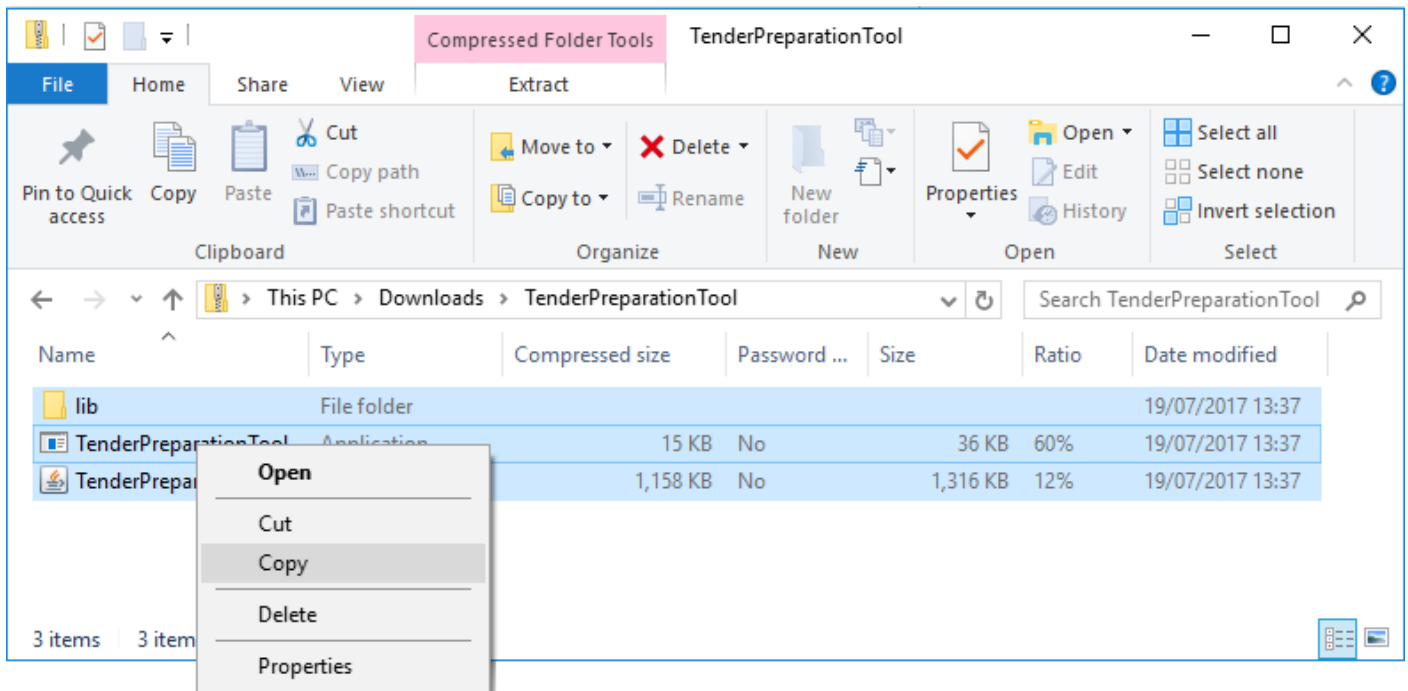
Compressed Folder Tools TenderPreparationTool

File Home Share View Extract

Pin to Quick access Copy Paste Cut Copy path Paste shortcut
Clipboard

Move to Copy to Delete Rename
Organize

New folder
New

Properties Open Edit History
Open

Select all Select none Invert selection
Select

This PC > Downloads > TenderPreparationTool

Search TenderPreparationTool

| Name | Type | Compressed size | Password ... | Size | Ratio | Date modified |
|---|---|---|---|---|---|---|
| lib | File folder | | | | | 19/07/2017 13:37 |
| TenderPreparationTool | Application | 15 KB | No | 36 KB | 60% | 19/07/2017 13:37 |
| TenderPrepar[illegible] | | 1,158 KB | No | 1,316 KB | 12% | 19/07/2017 13:37 |

Open
Cut
Copy
Delete
Properties

3 items 3 item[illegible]